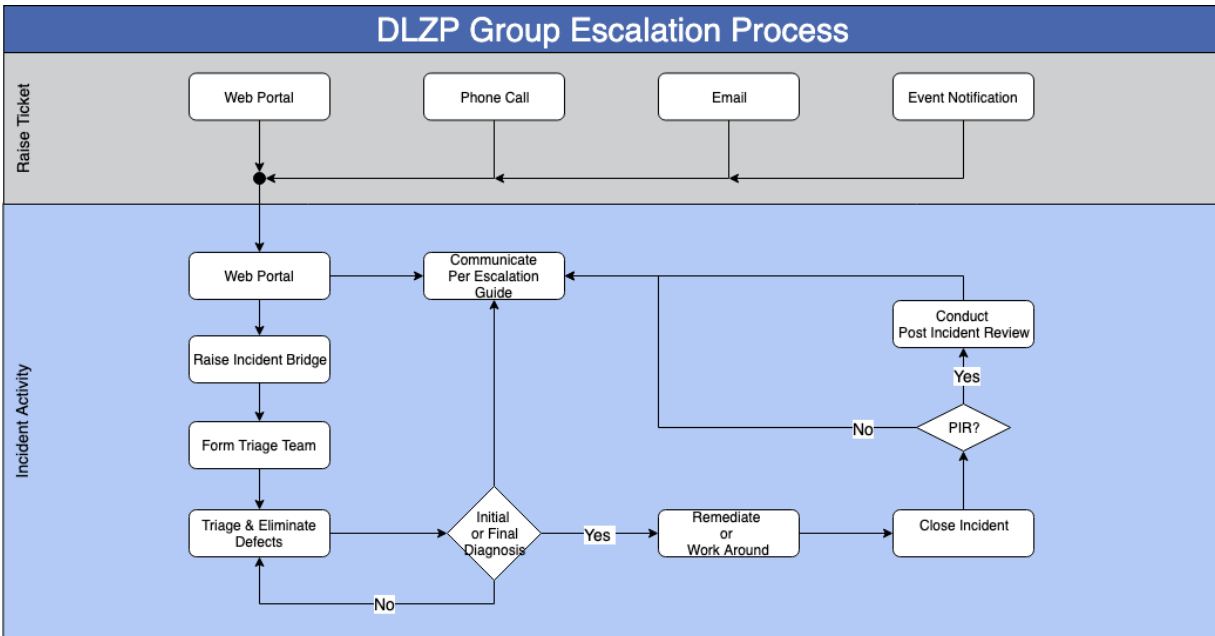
DLZP Group Escalation Process

Raise Ticket

Web Portal

Phone Call

Email

Event Notification

Incident Activity

Web Portal

Communicate Per Escalation Guide

Conduct Post Incident Review

Raise Incident Bridge

Yes

Form Triage Team

No

PIR?

Triage & Eliminate Defects

Initial or Final Diagnosis

Yes

Remediate or Work Around

Close Incident

No